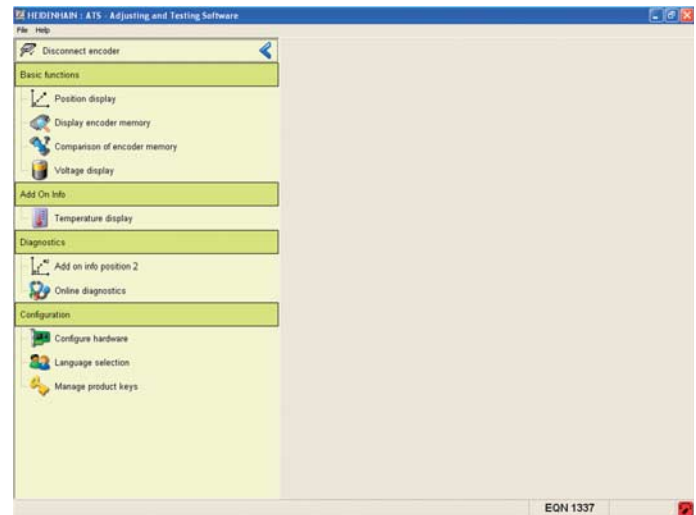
HEIDENHAIN : ATS - Adjusting and Testing Software

File Help

Disconnect encoder

Basic functions

Position display

Display encoder memory

Comparison of encoder memory

Voltage display

Add On Info

Temperature display

Diagnostics

Add on info position 2

Online diagnostics

Configuration

Configure hardware

Language selection

Manage product keys

EQN 1337